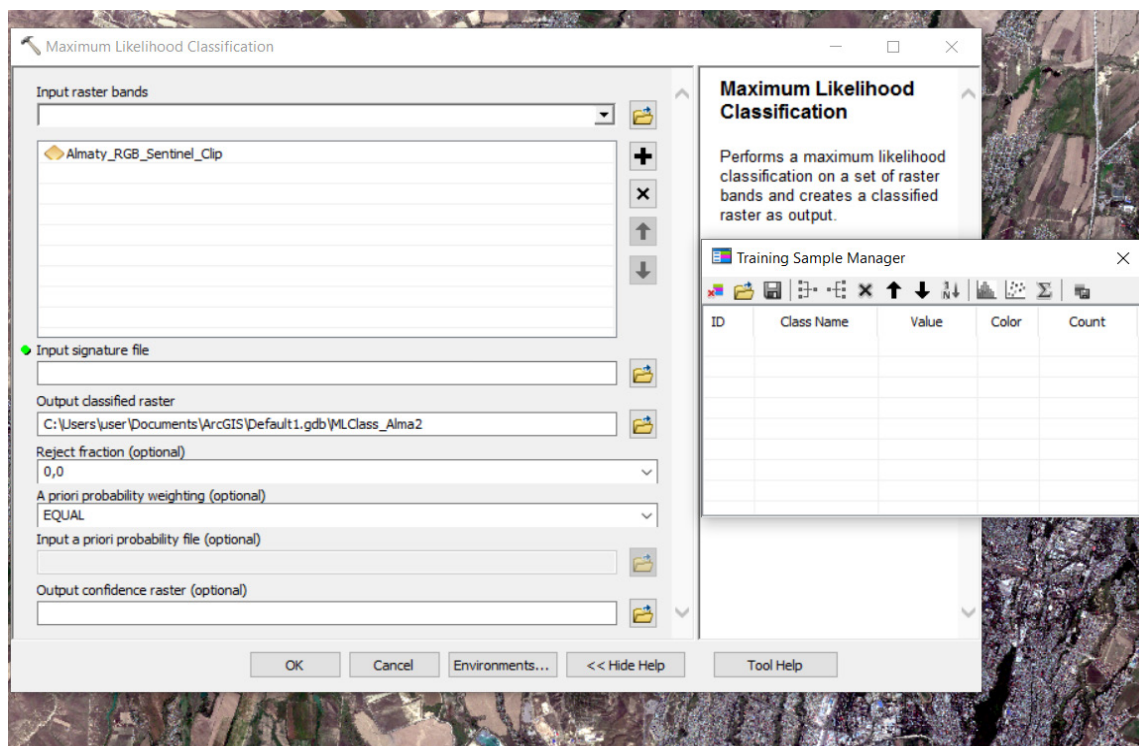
Maximum Likelihood Classification

Input raster bands

Almaty_RGB_Sentinel_Clip

Input signature file

Output classified raster

C:\Users\user\Documents\ArcGIS\Default1.gdb\MLClass_Alma2

Reject fraction (optional)

0,0

A priori probability weighting (optional)

EQUAL

Input a priori probability file (optional)

Output confidence raster (optional)

OK | Cancel | Environments... | << Hide Help | Tool Help

Maximum Likelihood Classification

Performs a maximum likelihood classification on a set of raster bands and creates a classified raster as output.

Training Sample Manager

| ID | Class Name | Value | Color | Count |
|---|---|---|---|---|